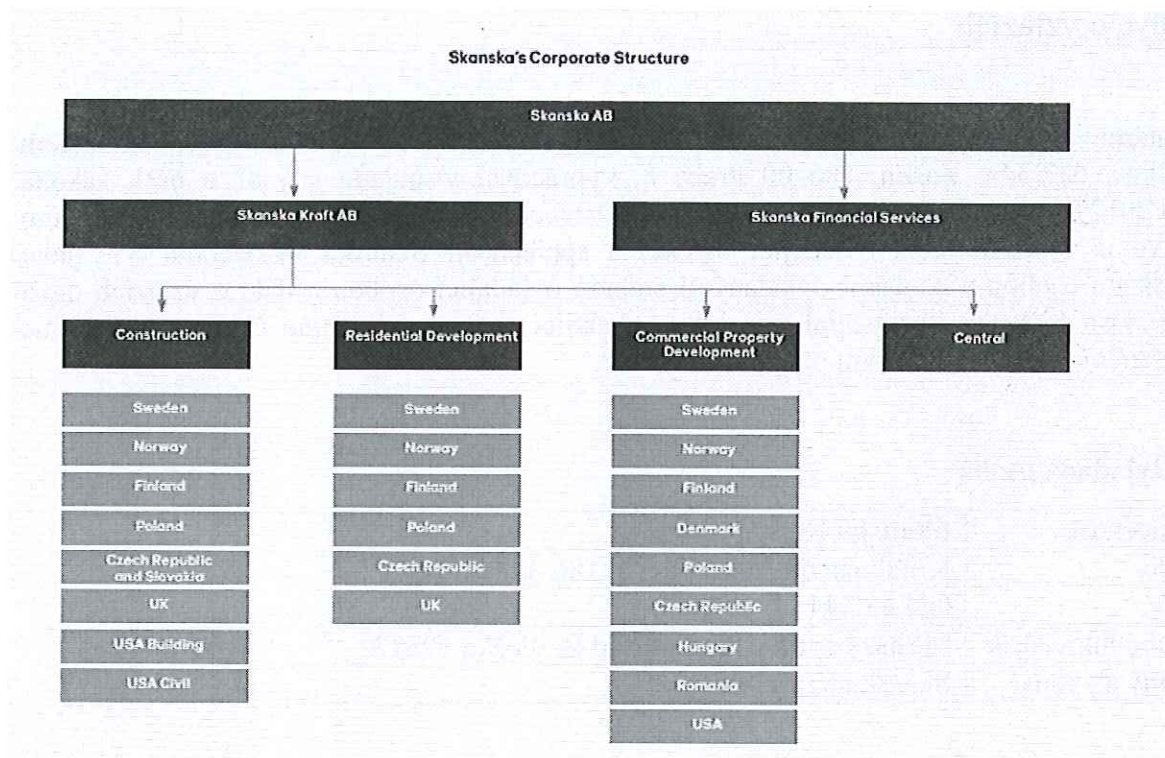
Skanska's Corporate Structure

Skanska AB

Skanska Kraft AB

Skanska Financial Services

Construction

Residential Development

Commercial Property Development

Central

Sweden
Norway
Finland
Poland
Czech Republic and Slovakia
UK
USA Building
USA Civil

Sweden
Norway
Finland
Poland
Czech Republic
UK

Sweden
Norway
Finland
Denmark
Poland
Czech Republic
Hungary
Romania
USA